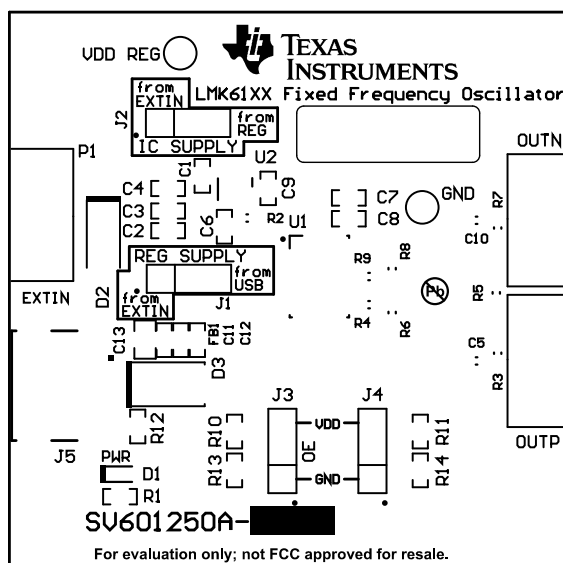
VDD REG
TEXAS INSTRUMENTS
LMK61XX Fixed Frequency Oscillator
J2
from EXTIN
from REG
IC SUPPLY
P1
C1
U2
C9
C4
C3
C2
C6
R2
U1
C7
C8
GND
OUTN
R7
C10
REG SUPPLY
from USB
J1
from EXTIN
D2
EXTIN
R9
R8
R5
R4
R6
C13
FB1
C11
C12
D3
C5
R3
R12
J3
J4
R10
R13
VDD
OE
GND
R11
R14
OUTP
J5
PWR
D1
R1
SV601250A-
For evaluation only; not FCC approved for resale.